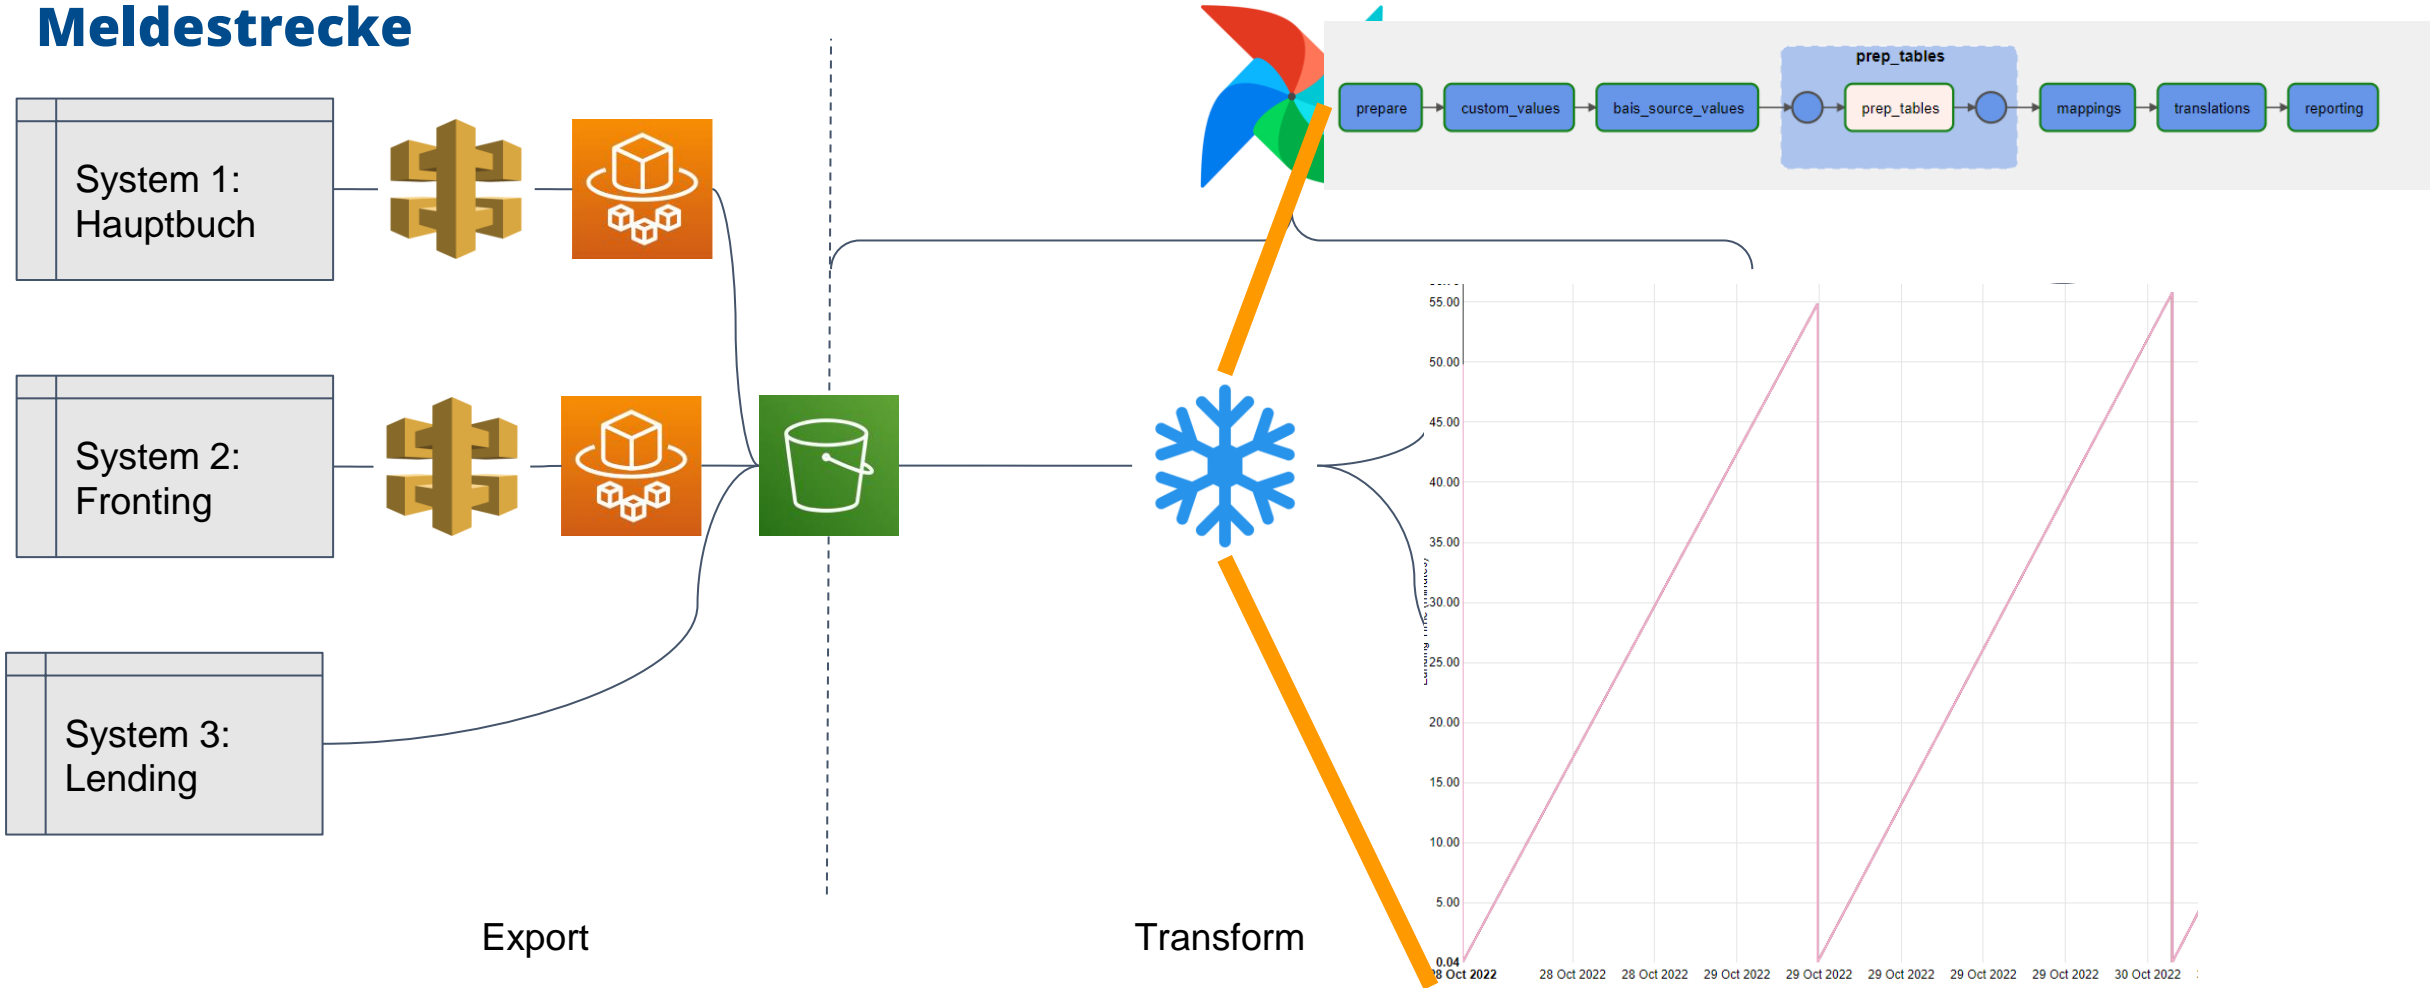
Meldestrecke

System 1: Hauptbuch

System 2: Fronting

System 3: Lending

prep_tables

prepare

custom_values

bais_source_values

prep_tables

mappings

translations

reporting

55.00
50.00
45.00
40.00
35.00
30.00
25.00
20.00
15.00
10.00
5.00
0.04

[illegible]8 Oct 2022
28 Oct 2022
28 Oct 2022
29 Oct 2022
29 Oct 2022
29 Oct 2022
29 Oct 2022
29 Oct 2022
30 Oct 2022

Export

Transform